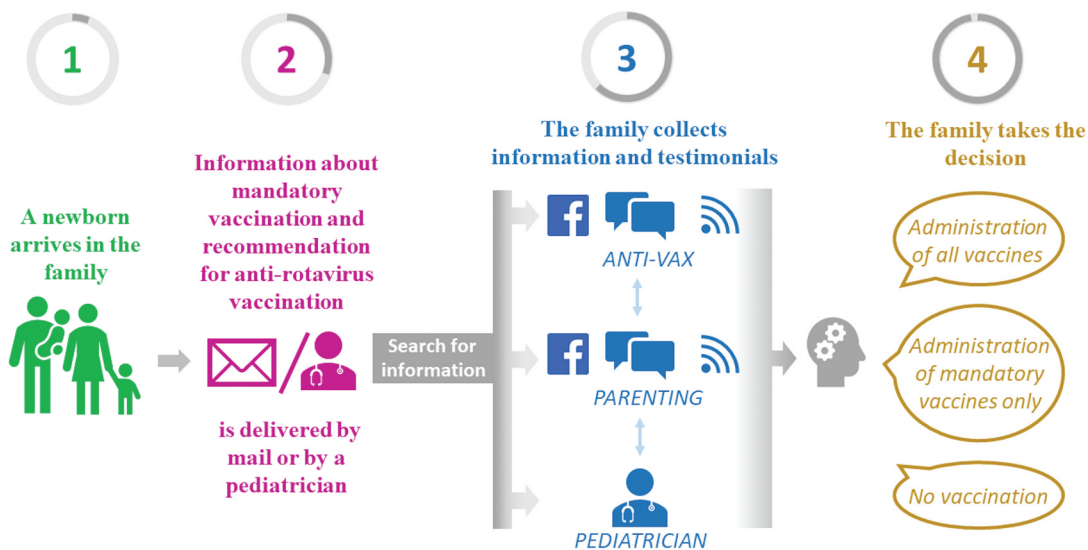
1

2

3

4

A newborn arrives in the family

Information about mandatory vaccination and recommendation for anti-rotavirus vaccination

is delivered by mail or by a pediatrician

Search for information

The family collects information and testimonials

ANTI-VAX

PARENTING

PEDIATRICIAN

The family takes the decision

Administration of all vaccines

Administration of mandatory vaccines only

No vaccination